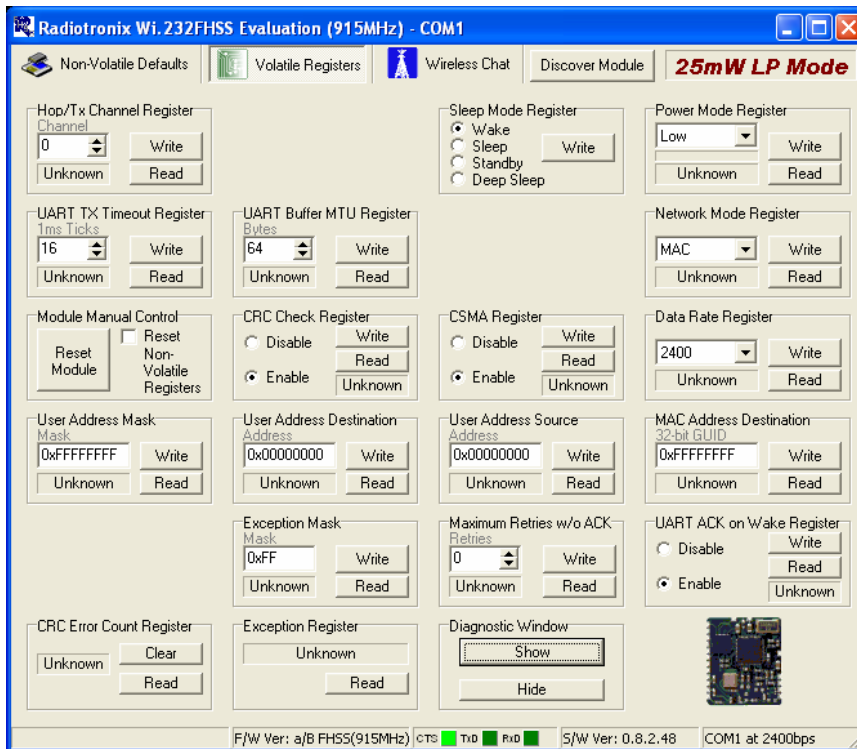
Radiotronix Wi.232FHSS Evaluation (915MHz) - COM1

Non-Volatile Defaults | Volatile Registers | Wireless Chat | Discover Module | 25mW LP Mode

Hop/Tx Channel Register
Channel
0
Write
Unknown
Read

Sleep Mode Register
Wake
Sleep
Standby
Deep Sleep
Write

Power Mode Register
Low
Write
Unknown
Read

UART TX Timeout Register
1ms Ticks
16
Write
Unknown
Read

UART Buffer MTU Register
Bytes
64
Write
Unknown
Read

Network Mode Register
MAC
Write
Unknown
Read

Module Manual Control
Reset Module
Reset Non-Volatile Registers

CRC Check Register
Disable
Enable
Write
Read
Unknown

CSMA Register
Disable
Enable
Write
Read
Unknown

Data Rate Register
2400
Write
Unknown
Read

User Address Mask
Mask
0xFFFFFFFF
Write
Unknown
Read

User Address Destination
Address
0x00000000
Write
Unknown
Read

User Address Source
Address
0x00000000
Write
Unknown
Read

MAC Address Destination
32-bit GUID
0xFFFFFFFF
Write
Unknown
Read

Exception Mask
Mask
0xFF
Write
Unknown
Read

Maximum Retries w/o ACK
Retries
0
Write
Unknown
Read

UART ACK on Wake Register
Disable
Enable
Write
Read
Unknown

CRC Error Count Register
Unknown
Clear
Read

Exception Register
Unknown
Read

Diagnostic Window
Show
Hide

F/W Ver: a/B FHSS(915MHz) CTS TxD RxD | S/W Ver: 0.8.2.48 | COM1 at 2400bps